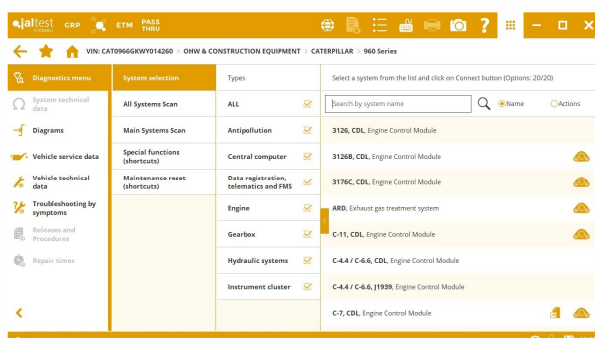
jaltest GRP ETM PASS THRU

VIN: CAT0966GKWY014260 > OHW & CONSTRUCTION EQUIPMENT > CATERPILLAR > 960 Series

Diagnostics menu
System technical data
Diagrams
Vehicle service data
Vehicle technical data
Troubleshooting by symptoms
Releases and Procedures
Repair times

System selection
All Systems Scan
Main Systems Scan
Special functions (shortcuts)
Maintenance reset (shortcuts)

Types
ALL
Antipollution
Central computer
Data registration, telematics and FMS
Engine
Gearbox
Hydraulic systems
Instrument cluster

Select a system from the list and click on Connect button (Options: 20/20)

Search by system name
Name
Actions

3126, CDL, Engine Control Module
3126B, CDL, Engine Control Module
3176C, CDL, Engine Control Module
ARD, Exhaust gas treatment system
C-11, CDL, Engine Control Module
C-4.4 / C-6.6, CDL, Engine Control Module
C-4.4 / C-6.6, J1939, Engine Control Module
C-7, CDL, Engine Control Module